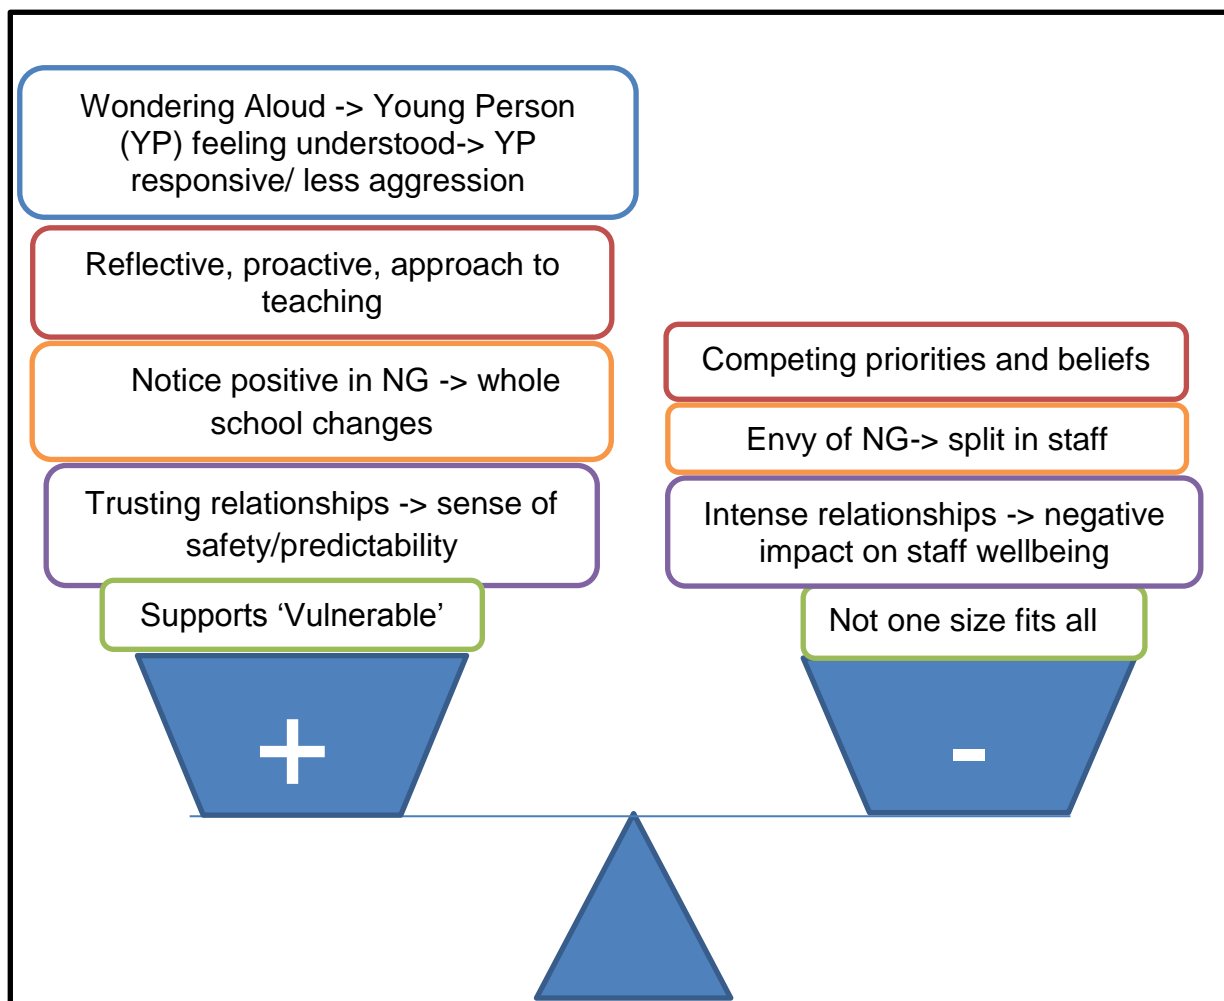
Wondering Aloud -> Young Person (YP) feeling understood-> YP responsive/ less aggression

Reflective, proactive, approach to teaching

Notice positive in NG -> whole school changes

Trusting relationships -> sense of safety/predictability

Supports ‘Vulnerable’

+

Competing priorities and beliefs

Envy of NG-> split in staff

Intense relationships -> negative impact on staff wellbeing

Not one size fits all

-